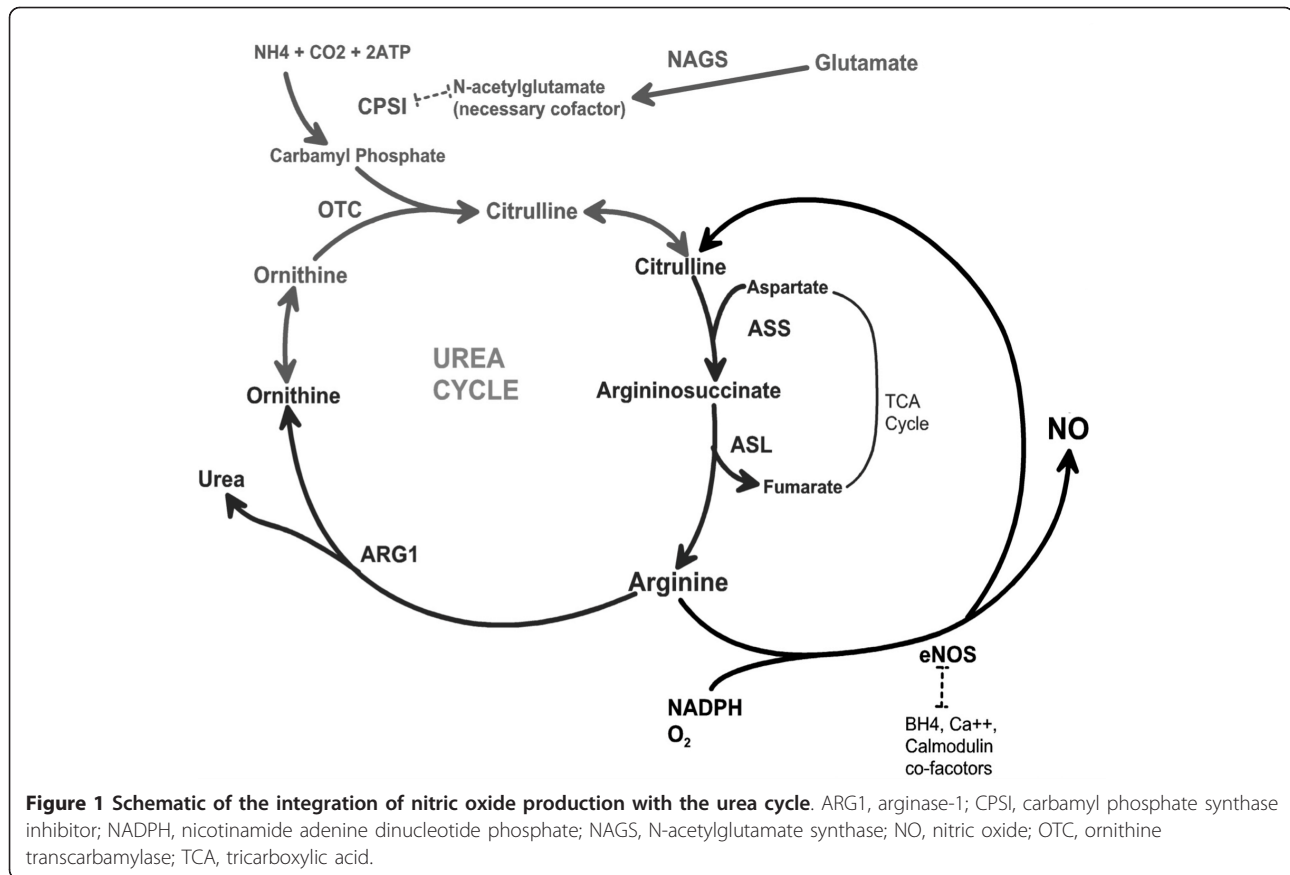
NH4 + CO2 + 2ATP

NAGS

Glutamate

CPSI

N-acetylglutamate (necessary cofactor)

Carbamyl Phosphate

OTC

Citrulline

Citrulline

Ornithine

Aspartate

ASS

UREA CYCLE

Ornithine

Argininosuccinate

TCA Cycle

NO

ASL

Urea

Fumarate

ARG1

Arginine

eNOS

NADPH
$O_2$

BH4, Ca++, Calmodulin co-factors

**Figure 1 Schematic of the integration of nitric oxide production with the urea cycle**. ARG1, arginase-1; CPSI, carbamyl phosphate synthase inhibitor; NADPH, nicotinamide adenine dinucleotide phosphate; NAGS, N-acetylglutamate synthase; NO, nitric oxide; OTC, ornithine transcarbamylase; TCA, tricarboxylic acid.